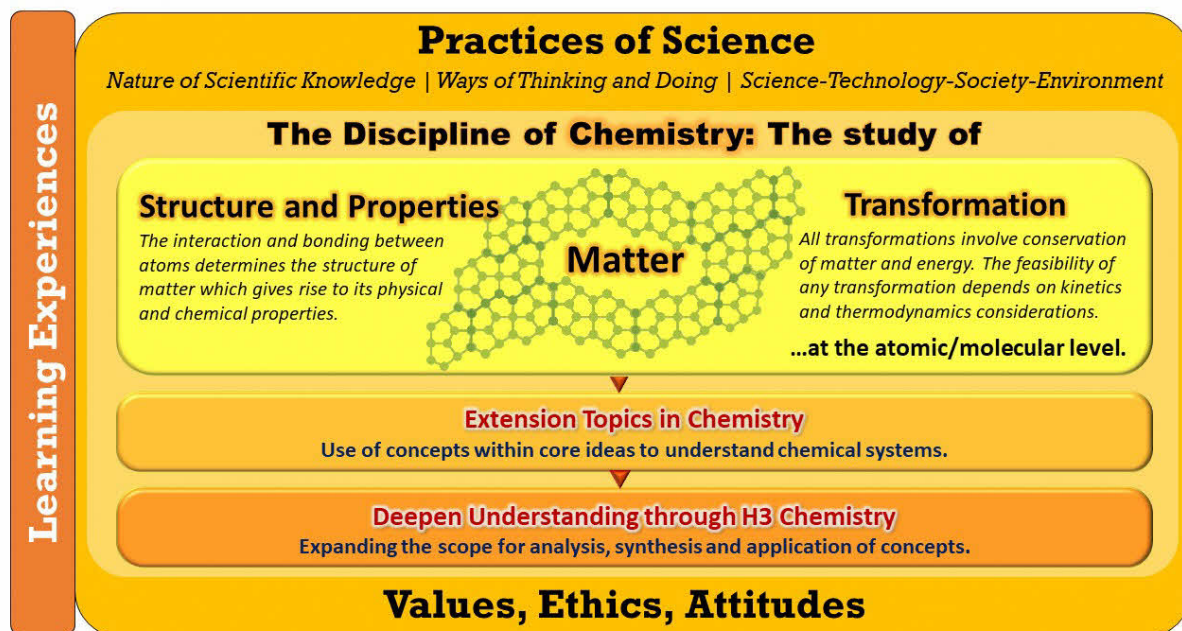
Learning Experiences

Practices of Science

Nature of Scientific Knowledge | Ways of Thinking and Doing | Science-Technology-Society-Environment

The Discipline of Chemistry: The study of

Structure and Properties

The interaction and bonding between atoms determines the structure of matter which gives rise to its physical and chemical properties.

Matter

Transformation

All transformations involve conservation of matter and energy. The feasibility of any transformation depends on kinetics and thermodynamics considerations.

...at the atomic/molecular level.

Extension Topics in Chemistry

Use of concepts within core ideas to understand chemical systems.

Deepen Understanding through H3 Chemistry

Expanding the scope for analysis, synthesis and application of concepts.

Values, Ethics, Attitudes